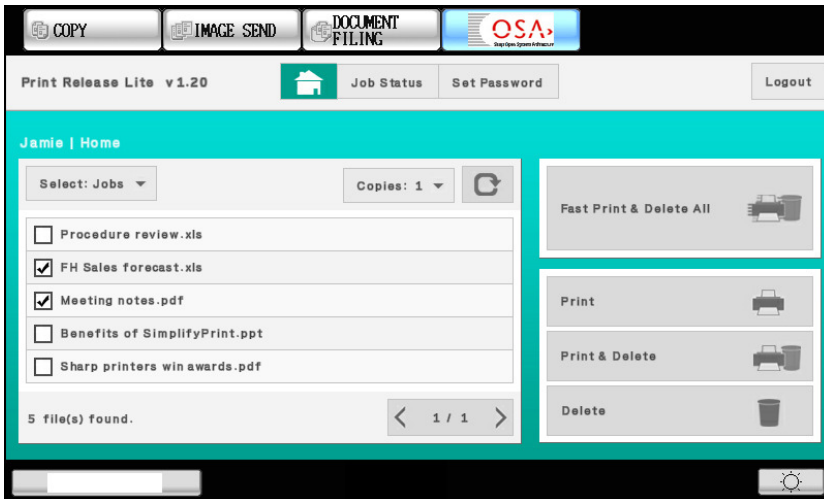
COPY

IMAGE SEND

DOCUMENT FILING

OSA
Sharp Open Systems Architecture

Print Release Lite v1.20

Job Status

Set Password

Logout

Jamie | Home

Select: Jobs

Copies: 1

Procedure review.xls

FH Sales forecast.xls

Meeting notes.pdf

Benefits of SimplifyPrint.ppt

Sharp printers win awards.pdf

5 file(s) found.

1 / 1

Fast Print & Delete All

Print

Print & Delete

Delete